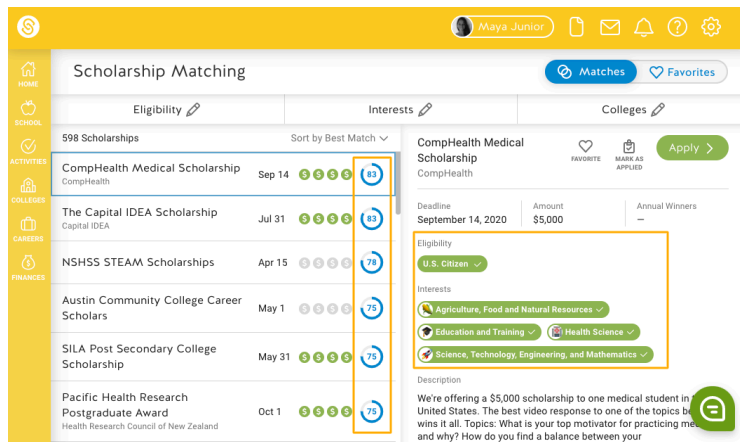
Maya Junior

HOME
SCHOOL
ACTIVITIES
COLLEGES
CAREERS
FINANCES

Scholarship Matching

Matches
Favorites

Eligibility
Interests
Colleges

598 Scholarships
Sort by Best Match

| Scholarship | Deadline | Amount | Match |
|---|---|---|---|
| CompHealth Medical Scholarship<br>CompHealth | Sep 14 | \$ \$ \$ \$ \$ | 83 |
| The Capital IDEA Scholarship<br>Capital IDEA | Jul 31 | \$ \$ \$ \$ \$ | 83 |
| NSHSS STEAM Scholarships | Apr 15 | \$ \$ \$ \$ \$ | 78 |
| Austin Community College Career Scholars | May 1 | \$ \$ \$ \$ \$ | 75 |
| SILA Post Secondary College Scholarship | May 31 | \$ \$ \$ \$ \$ | 75 |
| Pacific Health Research Postgraduate Award<br>Health Research Council of New Zealand | Oct 1 | \$ \$ \$ \$ \$ | 75 |

CompHealth Medical Scholarship
CompHealth

FAVORITE
MARK AS APPLIED
Apply

Deadline
September 14, 2020
Amount
\$5,000
Annual Winners
—

Eligibility
U.S. Citizen

Interests
Agriculture, Food and Natural Resources
Education and Training
Health Science
Science, Technology, Engineering, and Mathematics

Description
We're offering a \$5,000 scholarship to one medical student in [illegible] United States. The best video response to one of the topics be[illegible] wins it all. Topics: What is your top motivator for practicing me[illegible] and why? How do you find a balance between your